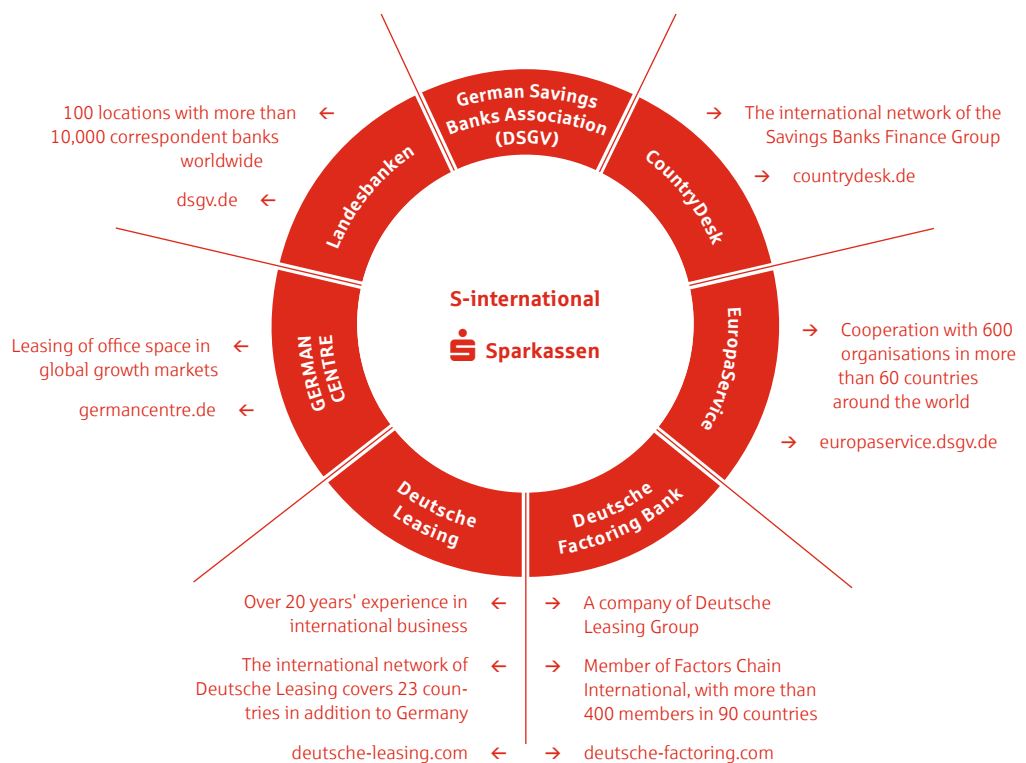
German Savings Banks Association (DSGV)

CountryDesk

→ The international network of the Savings Banks Finance Group

→ countrydesk.de

EuropaService

→ Cooperation with 600 organisations in more than 60 countries around the world

→ europaservice.dsgv.de

Deutsche Factoring Bank

→ A company of Deutsche Leasing Group

→ Member of Factors Chain International, with more than 400 members in 90 countries

→ deutsche-factoring.com

Deutsche Leasing

Over 20 years' experience in international business ←

The international network of Deutsche Leasing covers 23 countries in addition to Germany ←

deutsche-leasing.com ←

GERMAN CENTRE

Leasing of office space in global growth markets ←

germancentre.de ←

Landesbanken

100 locations with more than 10,000 correspondent banks worldwide ←

dsgv.de ←

S-international

Sparkassen